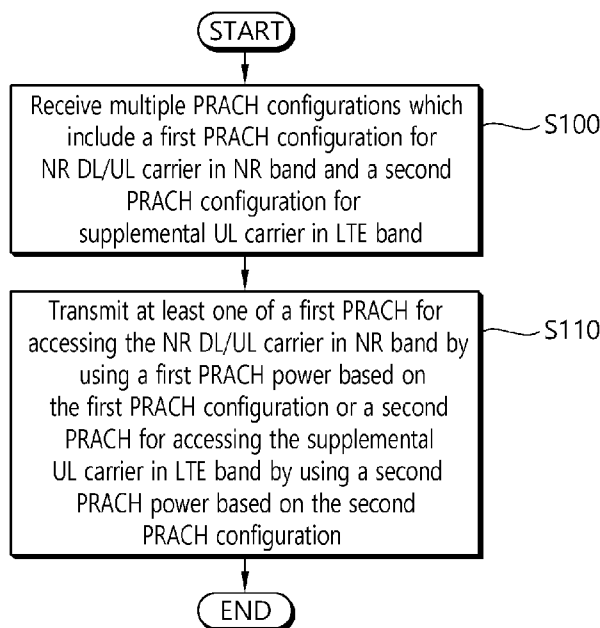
START

Receive multiple PRACH configurations which include a first PRACH configuration for NR DL/UL carrier in NR band and a second PRACH configuration for supplemental UL carrier in LTE band

S100

Transmit at least one of a first PRACH for accessing the NR DL/UL carrier in NR band by using a first PRACH power based on the first PRACH configuration or a second PRACH for accessing the supplemental UL carrier in LTE band by using a second PRACH power based on the second PRACH configuration

S110

END